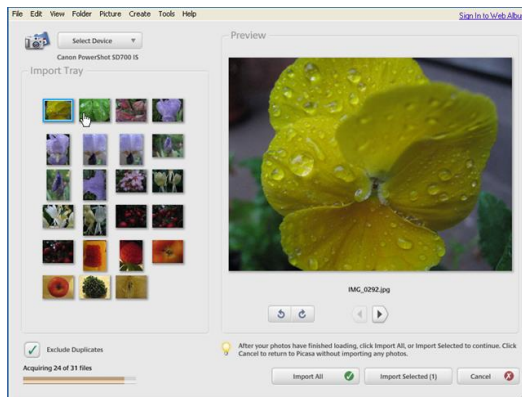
File Edit View Folder Picture Create Tools Help

Sign In to Web Albums

Select Device

Canon PowerShot SD700 IS

Import Tray

Preview

IMG_0292.jpg

Exclude Duplicates

Acquiring 24 of 31 files

After your photos have finished loading, click Import All, or Import Selected to continue. Click Cancel to return to Picasa without importing any photos.

Import All

Import Selected (1)

Cancel